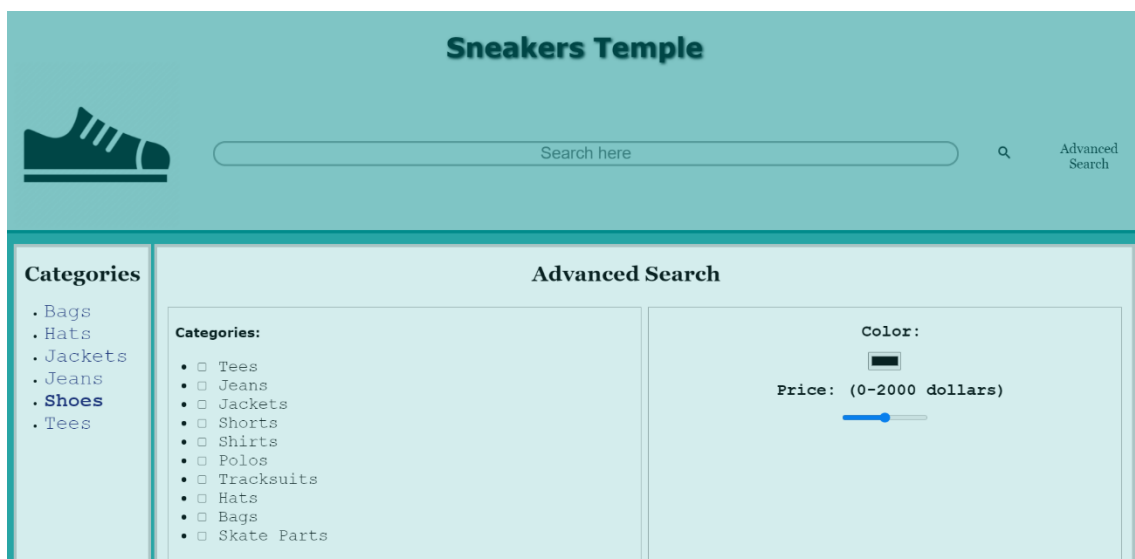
Sneakers Temple

Search here

Advanced Search

Categories

- Bags
- Hats
- Jackets
- Jeans
- Shoes
- Tees

Advanced Search

Categories:

- Tees
- Jeans
- Jackets
- Shorts
- Shirts
- Polos
- Tracksuits
- Hats
- Bags
- Skate Parts

Color:

Price: (0-2000 dollars)